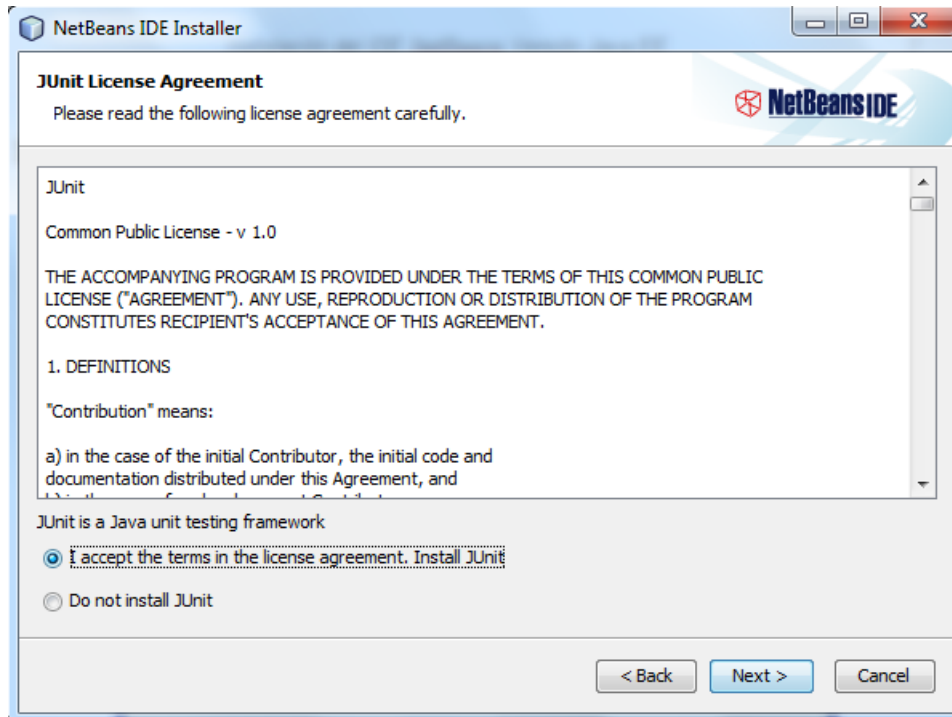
NetBeans IDE Installer

JUnit License Agreement

Please read the following license agreement carefully.

NetBeans IDE

JUnit

Common Public License - v 1.0

THE ACCOMPANYING PROGRAM IS PROVIDED UNDER THE TERMS OF THIS COMMON PUBLIC LICENSE ("AGREEMENT"). ANY USE, REPRODUCTION OR DISTRIBUTION OF THE PROGRAM CONSTITUTES RECIPIENT'S ACCEPTANCE OF THIS AGREEMENT.

1. DEFINITIONS

"Contribution" means:

a) in the case of the initial Contributor, the initial code and documentation distributed under this Agreement, and
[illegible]

JUnit is a Java unit testing framework

I accept the terms in the license agreement. Install JUnit

Do not install JUnit

< Back

Next >

Cancel